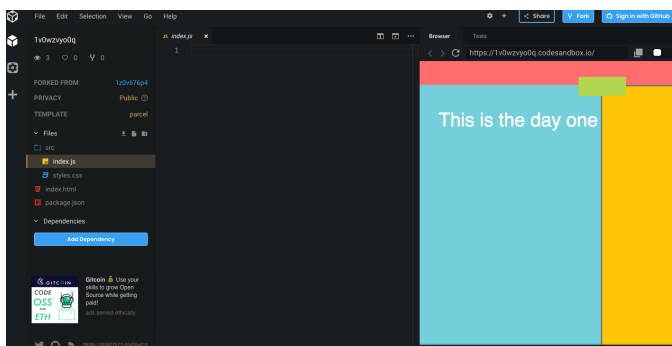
File Edit Selection View Go Help

Share Fork Sign in with GitHub

1v0wzvyo0q

3 0 0

FORKED FROM 1z0v676p4

PRIVACY Public

TEMPLATE parcel

Files

src

index.js

styles.css

index.html

package.json

Dependencies

Add Dependency

GITCOIN
CODE
OSS
ETH

Gitcoin Use your skills to grow Open Source while getting paid!

ads served ethically

JS index.js ×

1

Browser Tests

https://1v0wzvyo0q.codesandbox.io/

This is the day one